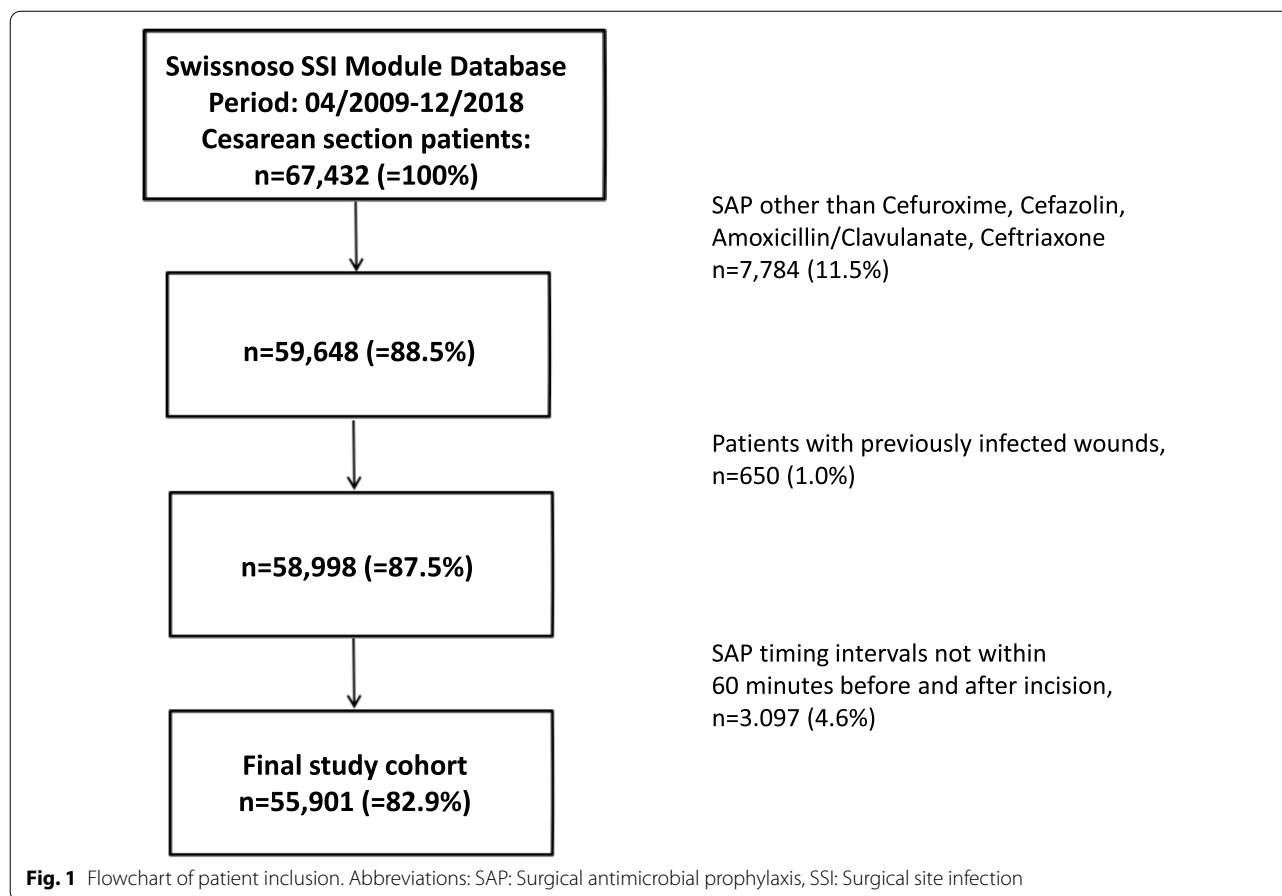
Swissnoso SSI Module Database
Period: 04/2009-12/2018
Cesarean section patients:
n=67,432 (=100%)

SAP other than Cefuroxime, Cefazolin, Amoxicillin/Clavulanate, Ceftriaxone
n=7,784 (11.5%)

n=59,648 (=88.5%)

Patients with previously infected wounds,
n=650 (1.0%)

n=58,998 (=87.5%)

SAP timing intervals not within
60 minutes before and after incision,
n=3.097 (4.6%)

Final study cohort
n=55,901 (=82.9%)

**Fig. 1** Flowchart of patient inclusion. Abbreviations: SAP: Surgical antimicrobial prophylaxis, SSI: Surgical site infection